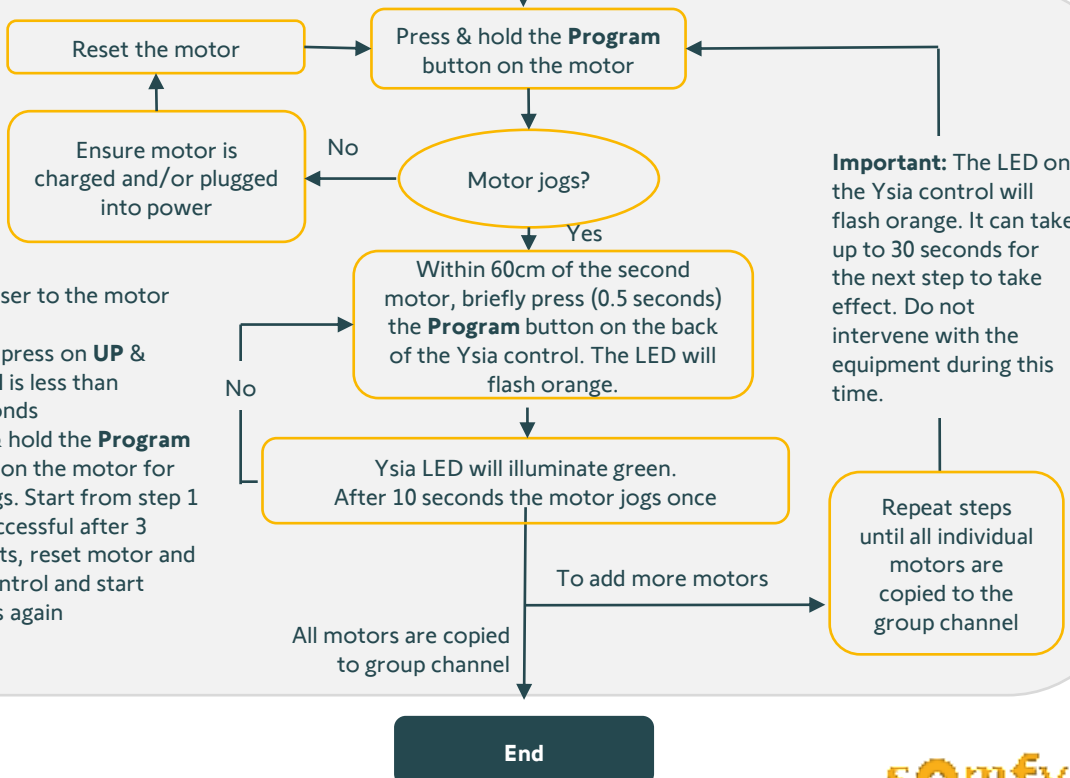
Reset the motor

Press & hold the **Program** button on the motor

Ensure motor is charged and/or plugged into power

No

Motor jogs?

Yes

**Important:** The LED on the Ysia control will flash orange. It can take up to 30 seconds for the next step to take effect. Do not intervene with the equipment during this time.

ser to the motor

press on **UP** & l is less than onds

hold the **Program** on the motor for gs. Start from step 1 ccessful after 3 ts, reset motor and ntrol and start s again

Within 60cm of the second motor, briefly press (0.5 seconds) the **Program** button on the back of the Ysia control. The LED will flash orange.

No

Ysia LED will illuminate green. After 10 seconds the motor jogs once

To add more motors

Repeat steps until all individual motors are copied to the group channel

All motors are copied to group channel

End